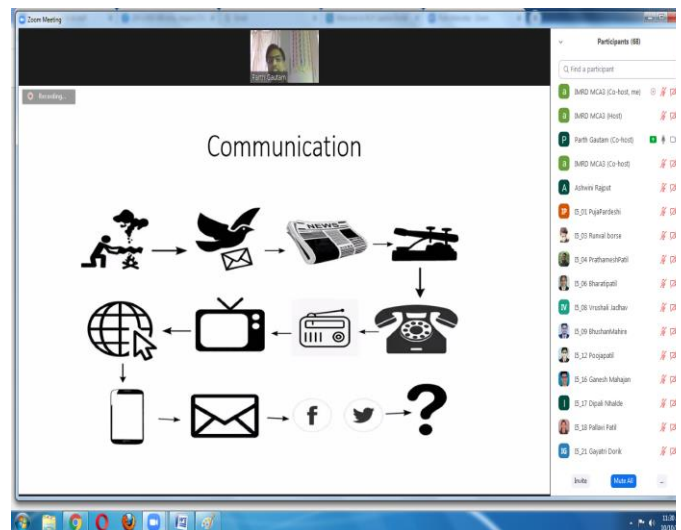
Zoom Meeting

Parth Gautam

Recording...

Communication

NEWS

f

?

Participants (68)

Find a participant

IMRD MCA3 (Co-host, me)

IMRD MCA3 (Host)

Parth Gautam (Co-host)

IMRD MCA3 (Co-host)

Ashwini Rajput

I5_01 PujaPardeshi

I5_03 Runali borse

I5_04 PrathameshPatil

I5_06 Bharatipatil

I5_08 Vrushali Jadhav

I5_09 BhushanMahire

I5_12 Poojapatil

I5_16 Ganesh Mahajan

I5_17 Dipali Nhalde

I5_18 Pallavi Patil

I5_21 Gayatri Donk

Invite

Mute All

...